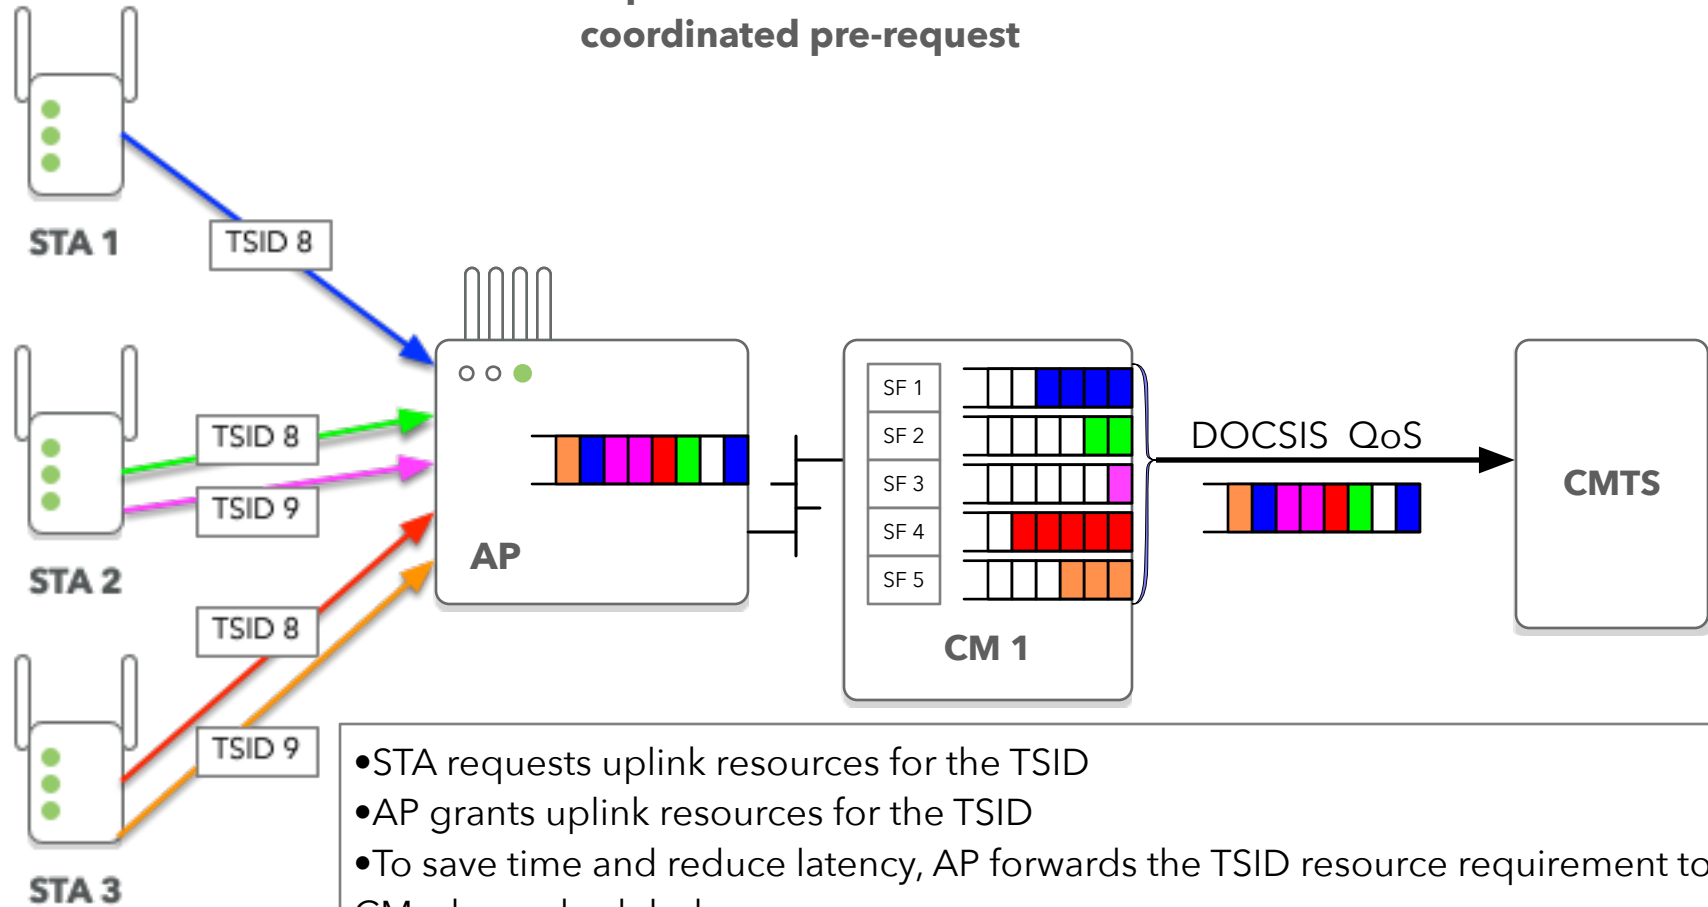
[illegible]
coordinated pre-request

STA 1

TSID 8

STA 2

TSID 8

TSID 9

STA 3

TSID 8

TSID 9

AP

SF 1
SF 2
SF 3
SF 4
SF 5

CM 1

DOCSIS QoS

CMTS

•STA requests uplink resources for the TSID
•AP grants uplink resources for the TSID
•To save time and reduce latency, AP forwards the TSID resource requirement to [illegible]
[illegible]